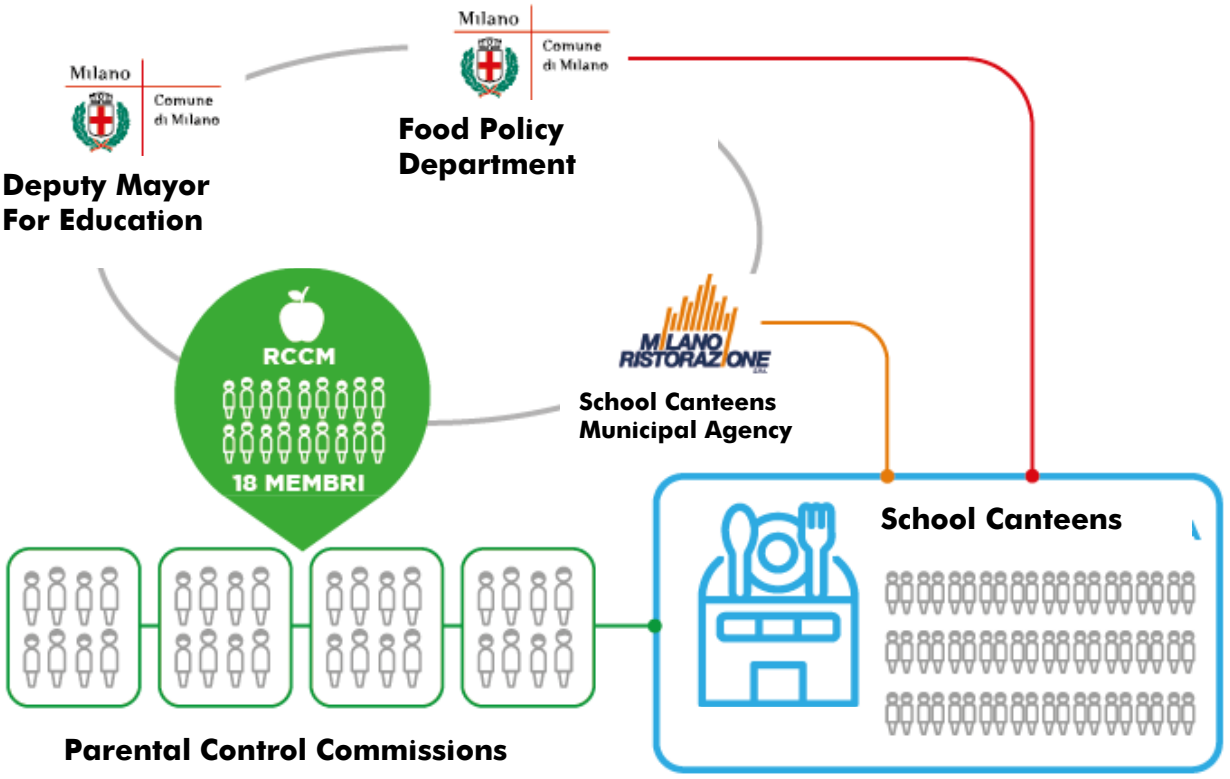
Milano
Comune di Milano

Food Policy Department

Milano
Comune di Milano

Deputy Mayor For Education

RCCM

18 MEMBRI

MILANO RISTORAZIONE

School Canteens Municipal Agency

School Canteens

Parental Control Commissions